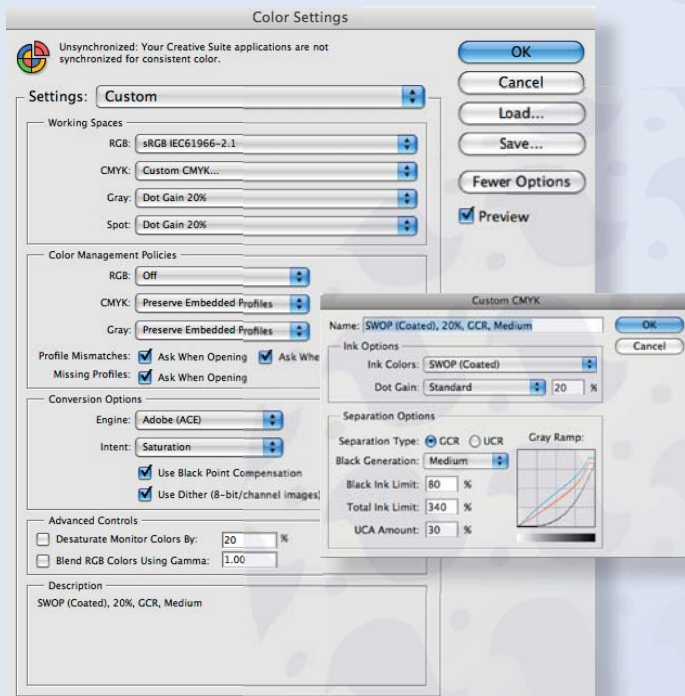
Color Settings

Unsynchronized: Your Creative Suite applications are not synchronized for consistent color.

OK
Cancel
Load...
Save...
Fewer Options
Preview

Settings: Custom

Working Spaces
RGB: sRGB IEC61966-2.1
CMYK: Custom CMYK...
Gray: Dot Gain 20%
Spot: Dot Gain 20%

Color Management Policies
RGB: Off
CMYK: Preserve Embedded Profiles
Gray: Preserve Embedded Profiles
Profile Mismatches: Ask When Opening Ask Whe
Missing Profiles: Ask When Opening

Conversion Options
Engine: Adobe (ACE)
Intent: Saturation
Use Black Point Compensation
Use Dither (8-bit/channel images)

Advanced Controls
Desaturate Monitor Colors By: 20 %
Blend RGB Colors Using Gamma: 1.00

Description
SWOP (Coated), 20%, GCR, Medium

Custom CMYK
Name: SWOP (Coated), 20%, GCR, Medium
OK
Cancel
Ink Options
Ink Colors: SWOP (Coated)
Dot Gain: Standard 20 %
Separation Options
Separation Type: GCR UCR
Gray Ramp:
Black Generation: Medium
Black Ink Limit: 80 %
Total Ink Limit: 340 %
UCA Amount: 30 %